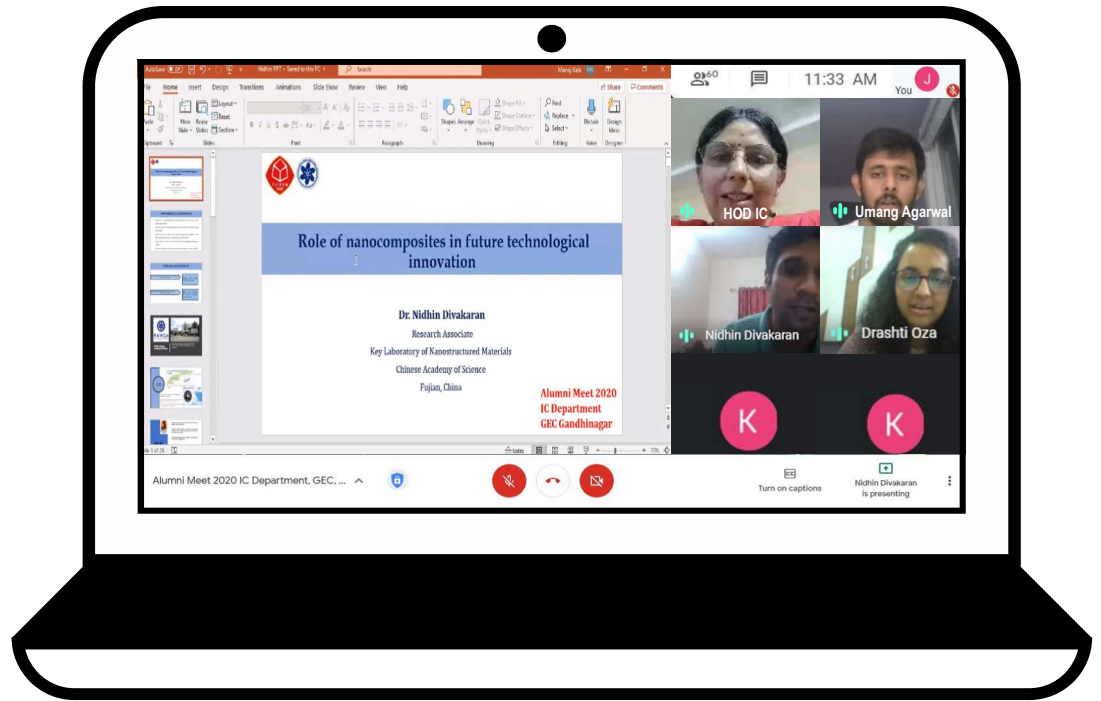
AutoSave Nidhin PPT - Saved to this PC Search Manoj Kale

File Home Insert Design Transitions Animations Slide Show Review View Help Share Comments

Paste New Slide Reuse Slides Layout Reset Section

Clipboard Slides Font Paragraph Drawing Editing Voice Designer

Shapes Arrange Quick Styles Shape Fill Shape Outline Shape Effects Find Replace Select Dictate Design Ideas

Role of nanocomposites in future technological innovation

Dr. Nidhin Divakaran

Research Associate

Key Laboratory of Nanostructured Materials

Chinese Academy of Science

Fujian, China

Alumni Meet 2020
IC Department
GEC Gandhinagar

Slide 1 of 26 Notes 73%

60

11:33 AM

J

You

HOD IC

Umang Agarwal

Nidhin Divakaran

Drashti Oza

K

K

Alumni Meet 2020 IC Department, GEC, ...

Turn on captions

Nidhin Divakaran is presenting